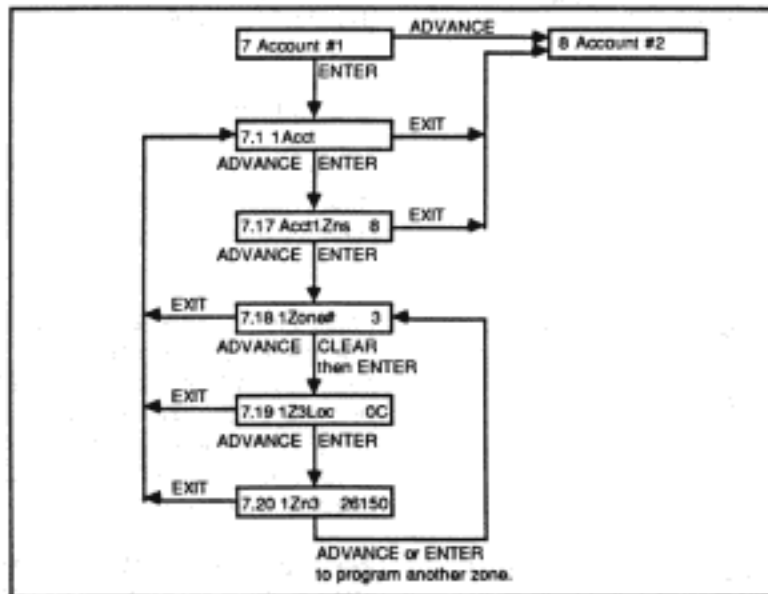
7 Account #1

ADVANCE

8 Account #2

ENTER

7.1 1Acct

EXIT

ADVANCE ENTER

7.17 Acct1Zns 8

EXIT

ADVANCE ENTER

EXIT

7.18 1Zone# 3

ADVANCE CLEAR then ENTER

EXIT

7.19 1Z3Loc 0C

ADVANCE ENTER

EXIT

7.20 1Zn3 26150

ADVANCE or ENTER to program another zone.